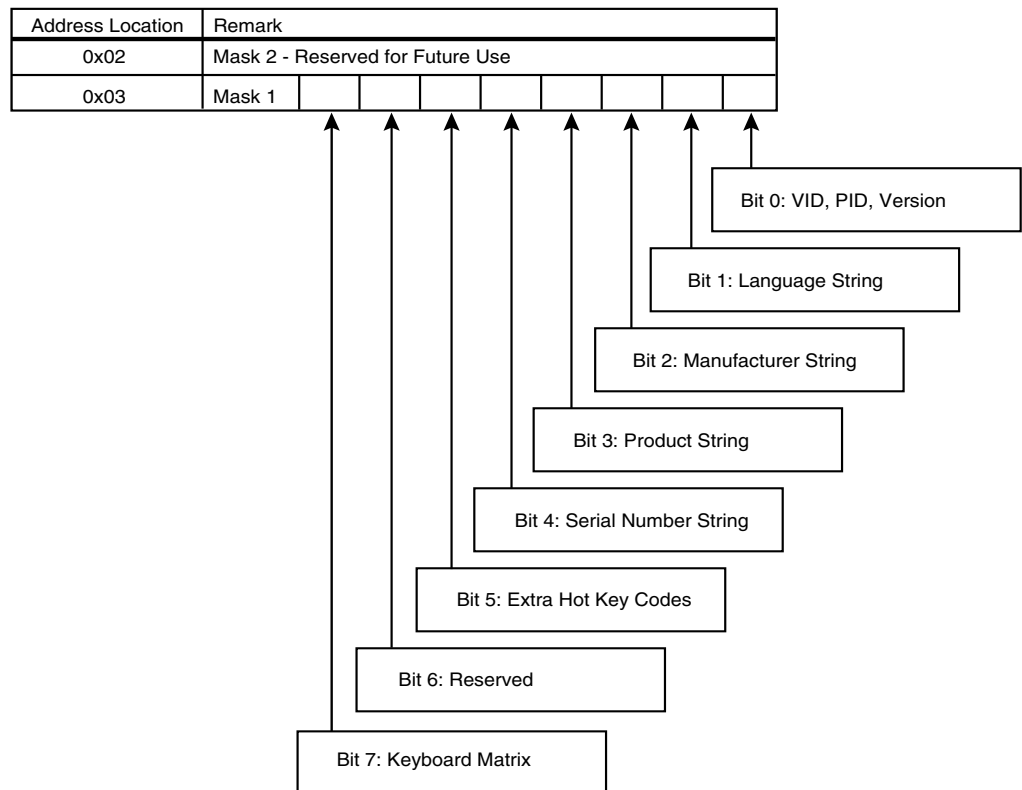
| Address Location | Remark |
|---|---|
| 0x02 | Mask 2 - Reserved for Future Use |
| 0x03 | Mask 1 |

Bit 0: VID, PID, Version

Bit 1: Language String

Bit 2: Manufacturer String

Bit 3: Product String

Bit 4: Serial Number String

Bit 5: Extra Hot Key Codes

Bit 6: Reserved

Bit 7: Keyboard Matrix